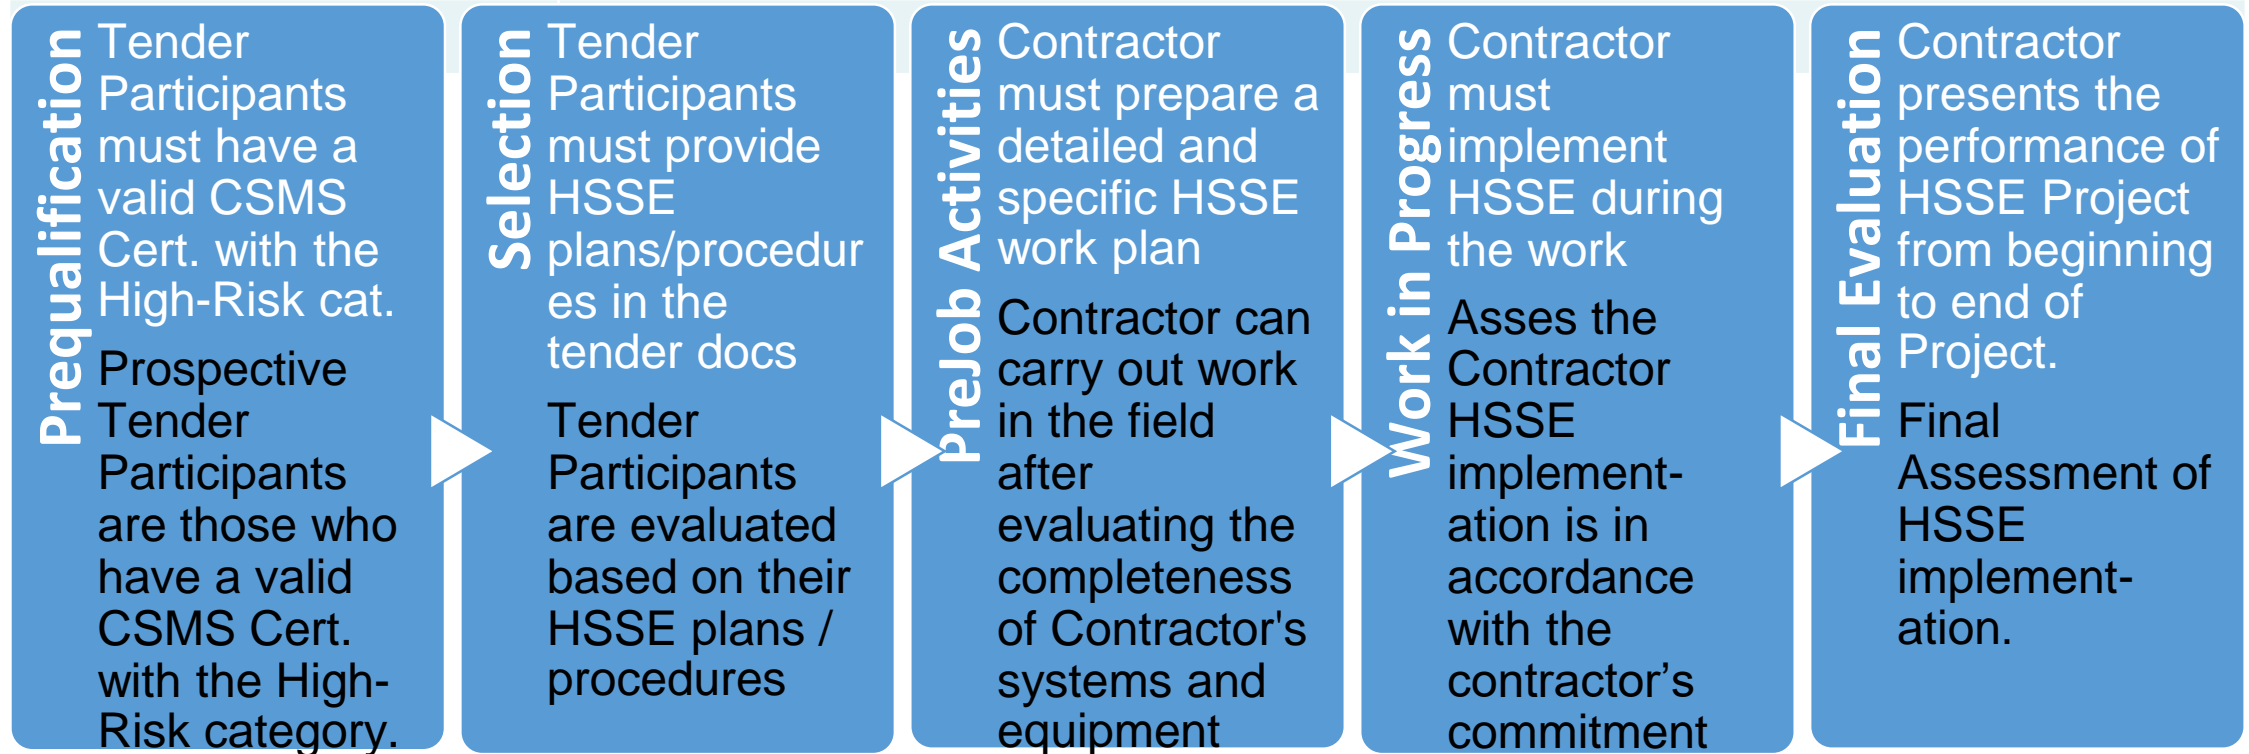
Prequalification

Tender Participants must have a valid CSMS Cert. with the High-Risk cat.

Prospective Tender Participants are those who have a valid CSMS Cert. with the High-Risk category.

Selection

Tender Participants must provide HSSE plans/procedures in the tender docs

Tender Participants are evaluated based on their HSSE plans / procedures

PreJob Activities

Contractor must prepare a detailed and specific HSSE work plan

Contractor can carry out work in the field after evaluating the completeness of Contractor's systems and equipment

Work in Progress

Contractor must implement HSSE during the work

Asses the Contractor HSSE implementation is in accordance with the contractor’s commitment

Final Evaluation

Contractor presents the performance of HSSE Project from beginning to end of Project.

Final Assessment of HSSE implementation.